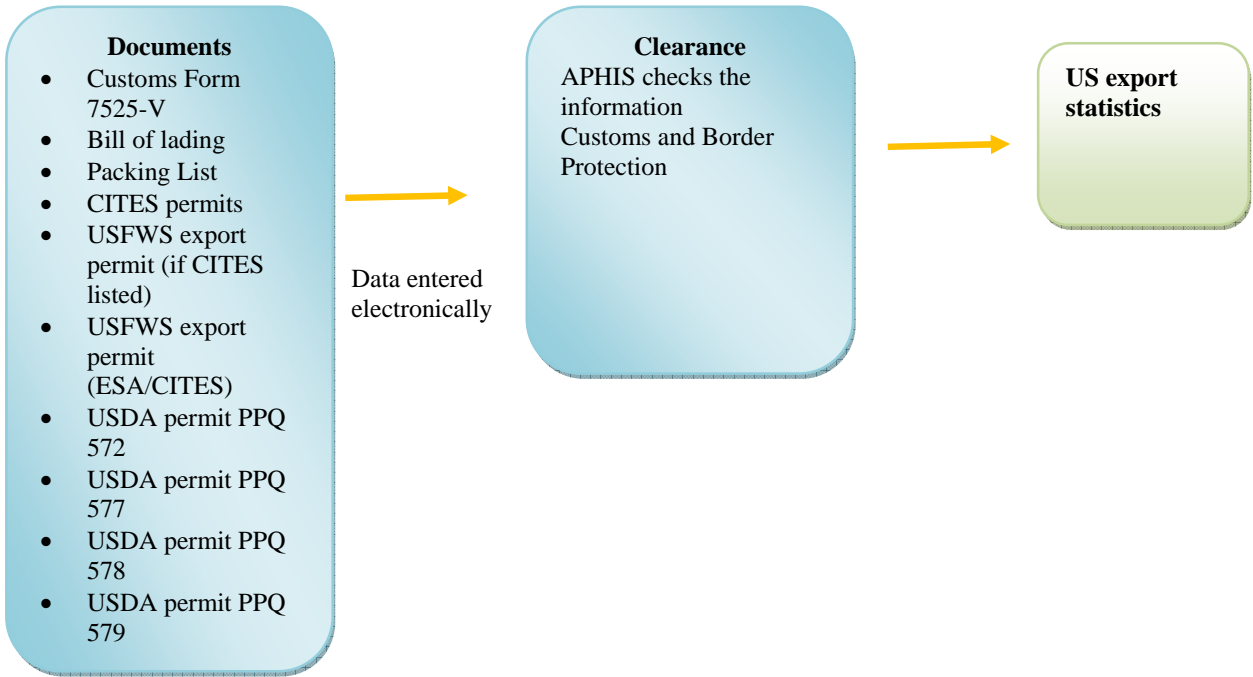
**Documents**

- Customs Form 7525-V
- Bill of lading
- Packing List
- CITES permits
- USFWS export permit (if CITES listed)
- USFWS export permit (ESA/CITES)
- USDA permit PPQ 572
- USDA permit PPQ 577
- USDA permit PPQ 578
- USDA permit PPQ 579

Data entered electronically

**Clearance**
APHIS checks the information
Customs and Border Protection

**US export statistics**